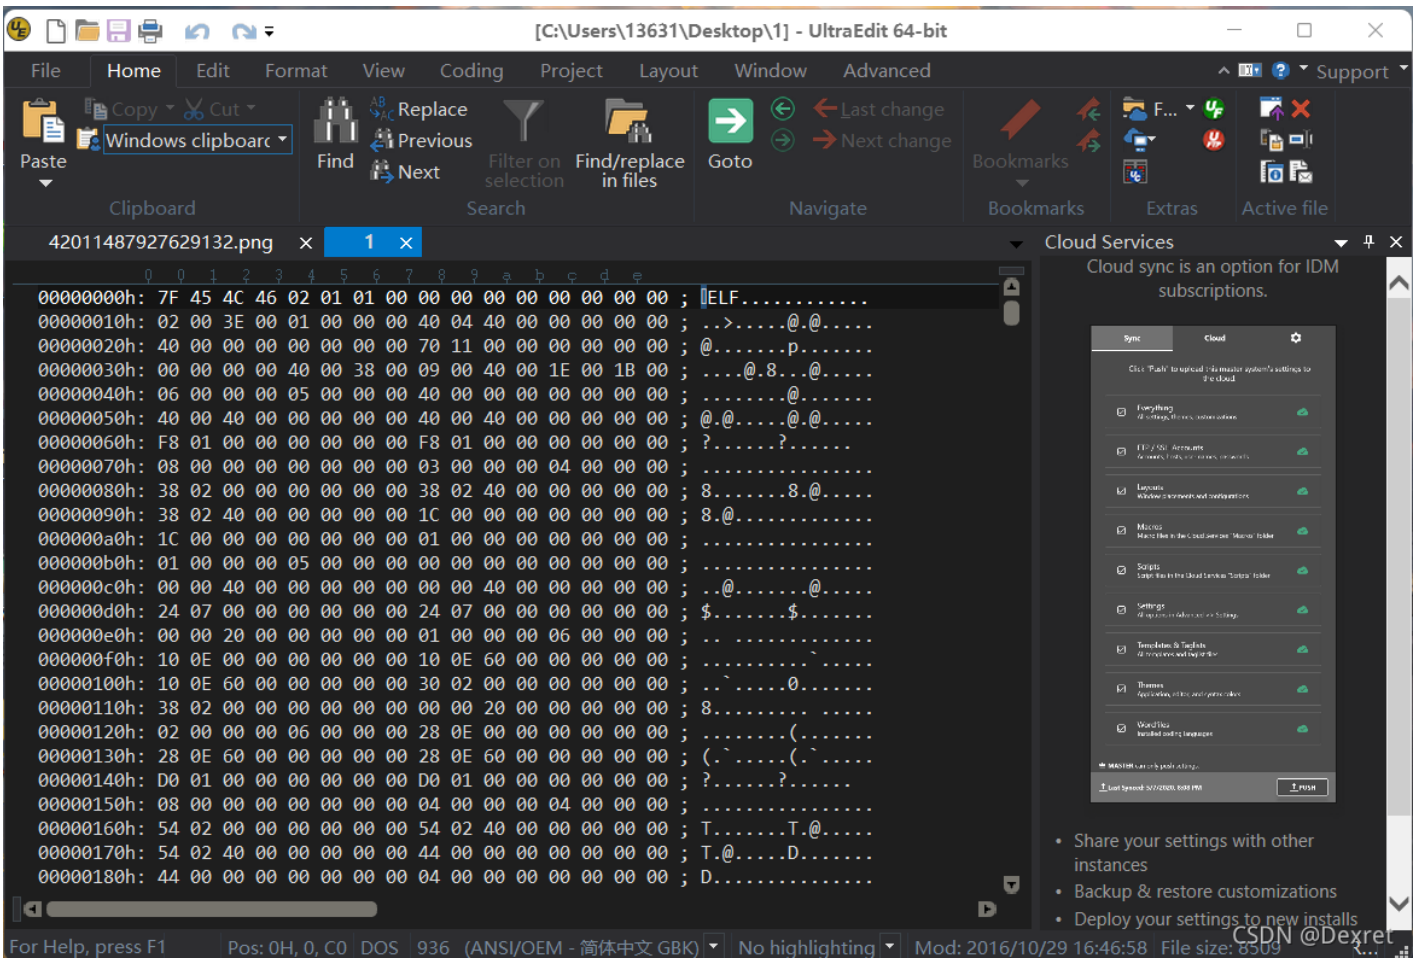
[C:\Users\13631\Desktop\1] - UltraEdit 64-bit

File Home Edit Format View Coding Project Layout Window Advanced Support

Paste Copy Cut Windows clipboard Clipboard
Find Replace Previous Next Filter on selection Find/replace in files Search
Goto Last change Next change Navigate
Bookmarks Bookmarks
F... Extras
Active file

42011487927629132.png 1

0 1 2 3 4 5 6 7 8 9 a b c d e f
00000000h: 7F 45 4C 46 02 01 01 00 00 00 00 00 00 00 00 00 ; ELF............
00000010h: 02 00 3E 00 01 00 00 00 40 04 40 00 00 00 00 00 ; ..>.....@.@.....
00000020h: 40 00 00 00 00 00 00 00 70 11 00 00 00 00 00 00 ; @.......p.......
00000030h: 00 00 00 00 40 00 38 00 09 00 40 00 1E 00 1B 00 ; ....@.8...@.....
00000040h: 06 00 00 00 05 00 00 00 40 00 00 00 00 00 00 00 ; ........@.......
00000050h: 40 00 40 00 00 00 00 00 40 00 40 00 00 00 00 00 ; @.@.....@.@.....
00000060h: F8 01 00 00 00 00 00 00 F8 01 00 00 00 00 00 00 ; ?.......?.......
00000070h: 08 00 00 00 00 00 00 00 03 00 00 00 04 00 00 00 ; ................
00000080h: 38 02 00 00 00 00 00 00 38 02 40 00 00 00 00 00 ; 8.......8.@.....
00000090h: 38 02 40 00 00 00 00 00 1C 00 00 00 00 00 00 00 ; 8.@.............
000000a0h: 1C 00 00 00 00 00 00 00 01 00 00 00 00 00 00 00 ; ................
000000b0h: 01 00 00 00 05 00 00 00 00 00 00 00 00 00 00 00 ; ................
000000c0h: 00 00 40 00 00 00 00 00 00 00 40 00 00 00 00 00 ; ..@.......@.....
000000d0h: 24 07 00 00 00 00 00 00 24 07 00 00 00 00 00 00 ; $.......$.......
000000e0h: 00 00 20 00 00 00 00 00 01 00 00 00 06 00 00 00 ; .. .............
000000f0h: 10 0E 00 00 00 00 00 00 10 0E 60 00 00 00 00 00 ; ..........`.....
00000100h: 10 0E 60 00 00 00 00 00 30 02 00 00 00 00 00 00 ; ..`.....0.......
00000110h: 38 02 00 00 00 00 00 00 00 00 20 00 00 00 00 00 ; 8......... .....
00000120h: 02 00 00 00 06 00 00 00 28 0E 00 00 00 00 00 00 ; ........(.......
00000130h: 28 0E 60 00 00 00 00 00 28 0E 60 00 00 00 00 00 ; (.`.....(.`.....
00000140h: D0 01 00 00 00 00 00 00 D0 01 00 00 00 00 00 00 ; ?.......?.......
00000150h: 08 00 00 00 00 00 00 00 04 00 00 00 04 00 00 00 ; ................
00000160h: 54 02 00 00 00 00 00 00 54 02 40 00 00 00 00 00 ; T.......T.@.....
00000170h: 54 02 40 00 00 00 00 00 44 00 00 00 00 00 00 00 ; T.@.....D.......
00000180h: 44 00 00 00 00 00 00 00 04 00 00 00 00 00 00 00 ; D...............

Cloud Services
Cloud sync is an option for IDM subscriptions.

Sync Cloud
Click "Push" to upload this master system's settings to the cloud
Everything
FTP / SSH Accounts
Layouts
Macros
Scripts
Settings
Templates & Taglists
Themes
Word files
PUSH

• Share your settings with other instances
• Backup & restore customizations
• Deploy your settings to new installs

For Help, press F1 Pos: 0H, 0, C0 DOS 936 (ANSI/OEM - 简体中文 GBK) No highlighting Mod: 2016/10/29 16:46:58 File size: 8509
CSDN @Dexret